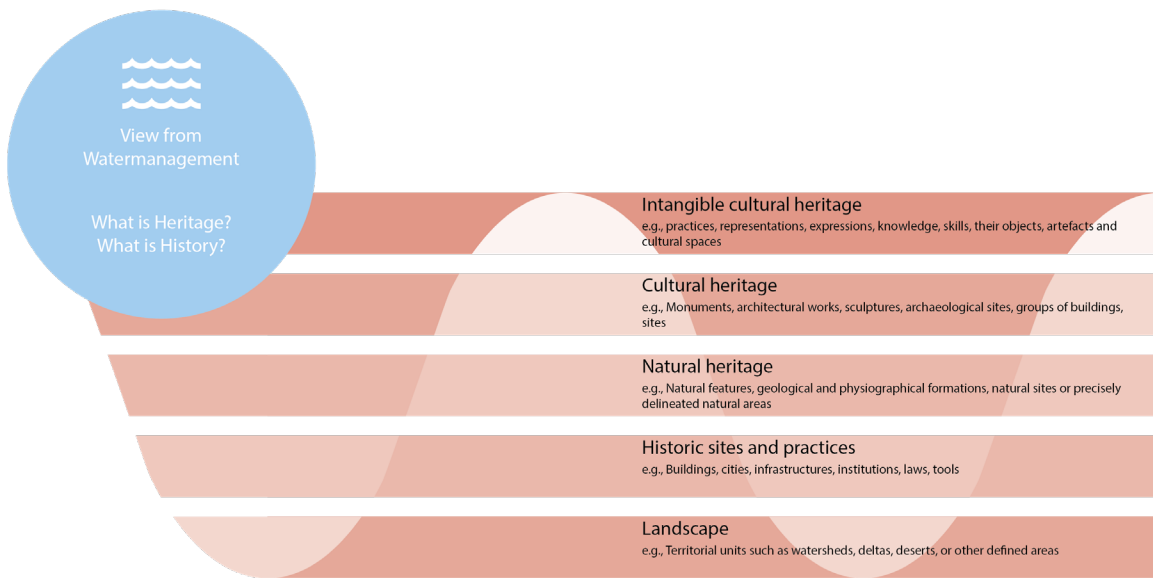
View from Watermanagement

What is Heritage?
What is History?

Intangible cultural heritage
e.g., practices, representations, expressions, knowledge, skills, their objects, artefacts and cultural spaces

Cultural heritage
e.g., Monuments, architectural works, sculptures, archaeological sites, groups of buildings, sites

Natural heritage
e.g., Natural features, geological and physiographical formations, natural sites or precisely delineated natural areas

Historic sites and practices
e.g., Buildings, cities, infrastructures, institutions, laws, tools

Landscape
e.g., Territorial units such as watersheds, deltas, deserts, or other defined areas